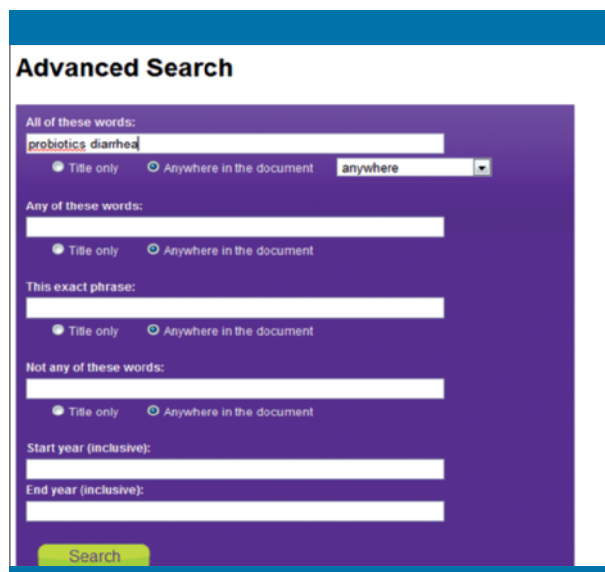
Advanced Search

All of these words:
probiotics diarrhea
Title only Anywhere in the document anywhere

Any of these words:
Title only Anywhere in the document

This exact phrase:
Title only Anywhere in the document

Not any of these words:
Title only Anywhere in the document

Start year (inclusive):

End year (inclusive):

Search